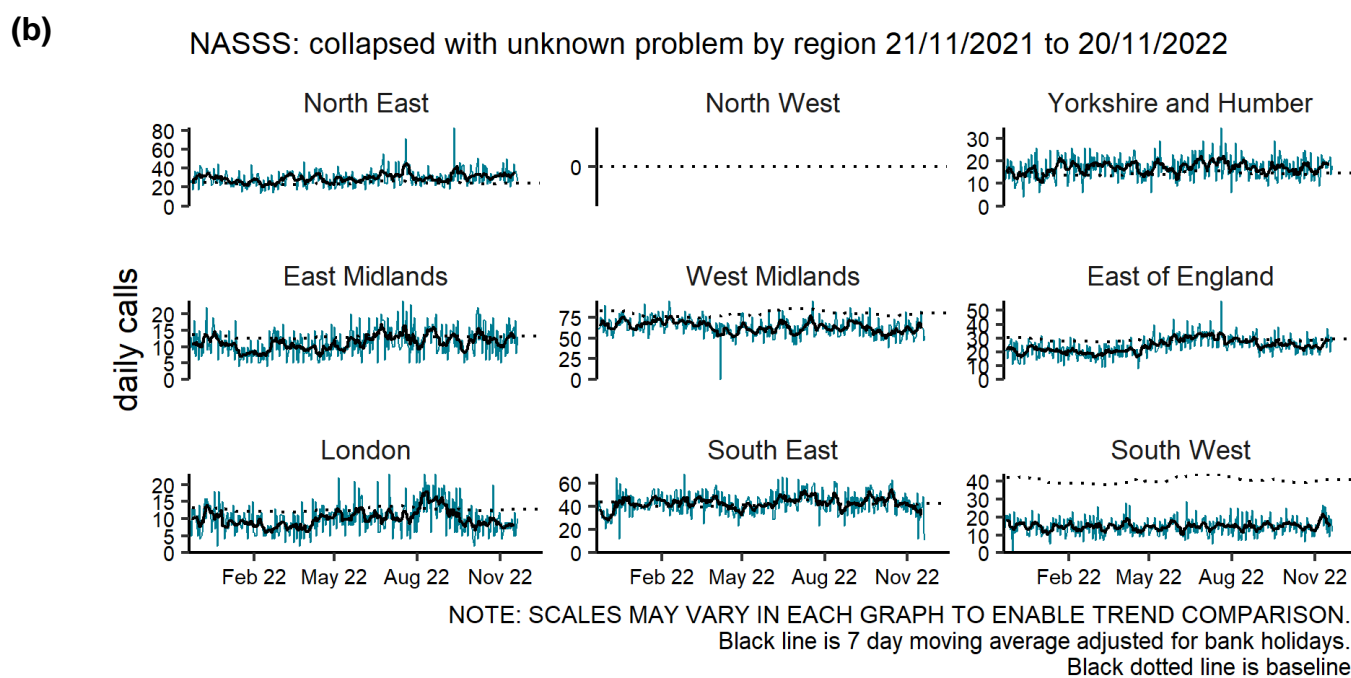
(b)

NASSS: collapsed with unknown problem by region 21/11/2021 to 20/11/2022

daily calls

North East
80
60
40
20
0

North West
0

Yorkshire and Humber
30
20
10
0

East Midlands
20
15
10
5
0

West Midlands
75
50
25
0

East of England
50
40
30
20
10
0

London
20
15
10
5
0
Feb 22 May 22 Aug 22 Nov 22

South East
60
40
20
0
Feb 22 May 22 Aug 22 Nov 22

South West
40
30
20
10
0
Feb 22 May 22 Aug 22 Nov 22

NOTE: SCALES MAY VARY IN EACH GRAPH TO ENABLE TREND COMPARISON.
Black line is 7 day moving average adjusted for bank holidays.
Black dotted line is baseline